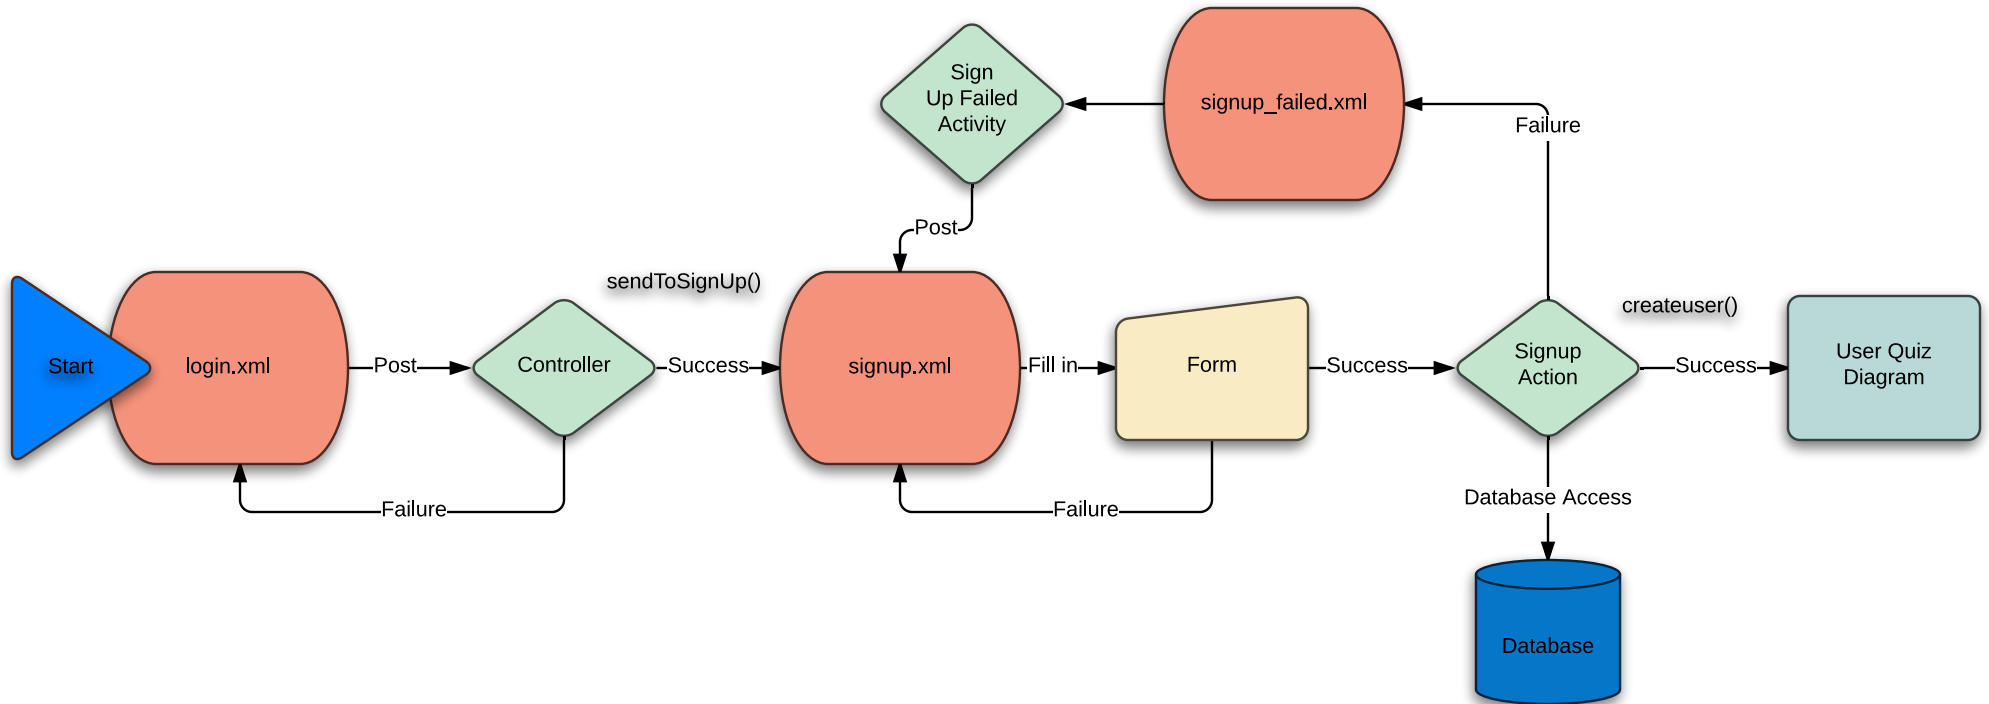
Sign Up Failed Activity

signup_failed.xml

Failure

Post

sendToSignUp()

createuser()

Start

login.xml

Post

Controller

Success

signup.xml

Fill in

Form

Success

Signup Action

Success

User Quiz Diagram

Failure

Failure

Database Access

Database